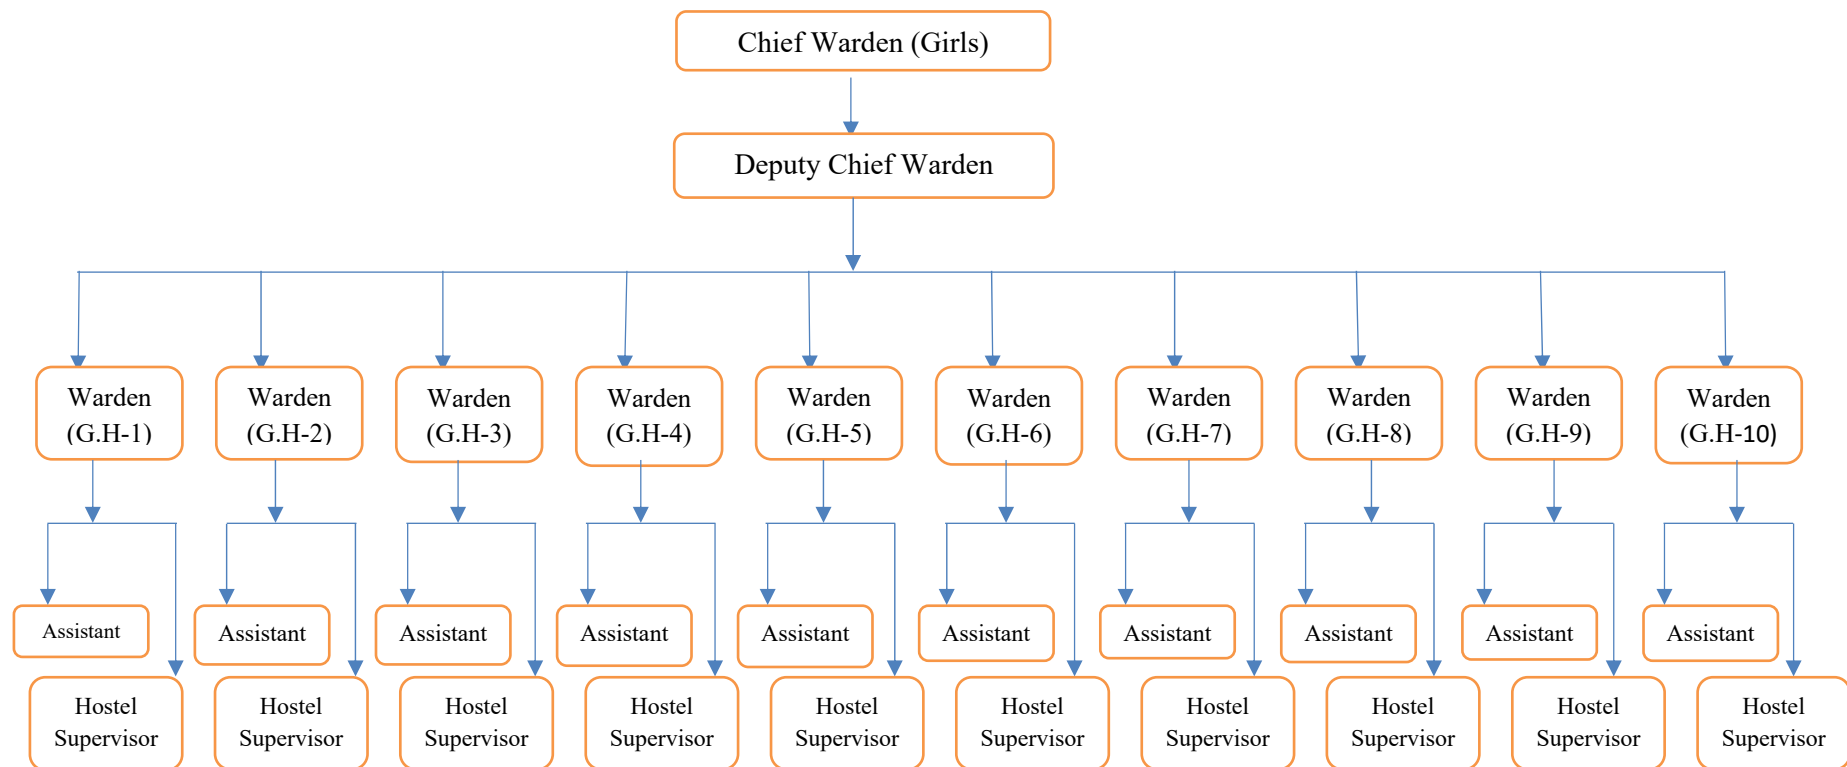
Chief Warden (Girls)

Deputy Chief Warden

Warden (G.H-1)

Assistant

Hostel Supervisor

Warden (G.H-2)

Assistant

Hostel Supervisor

Warden (G.H-3)

Assistant

Hostel Supervisor

Warden (G.H-4)

Assistant

Hostel Supervisor

Warden (G.H-5)

Assistant

Hostel Supervisor

Warden (G.H-6)

Assistant

Hostel Supervisor

Warden (G.H-7)

Assistant

Hostel Supervisor

Warden (G.H-8)

Assistant

Hostel Supervisor

Warden (G.H-9)

Assistant

Hostel Supervisor

Warden (G.H-10)

Assistant

Hostel Supervisor